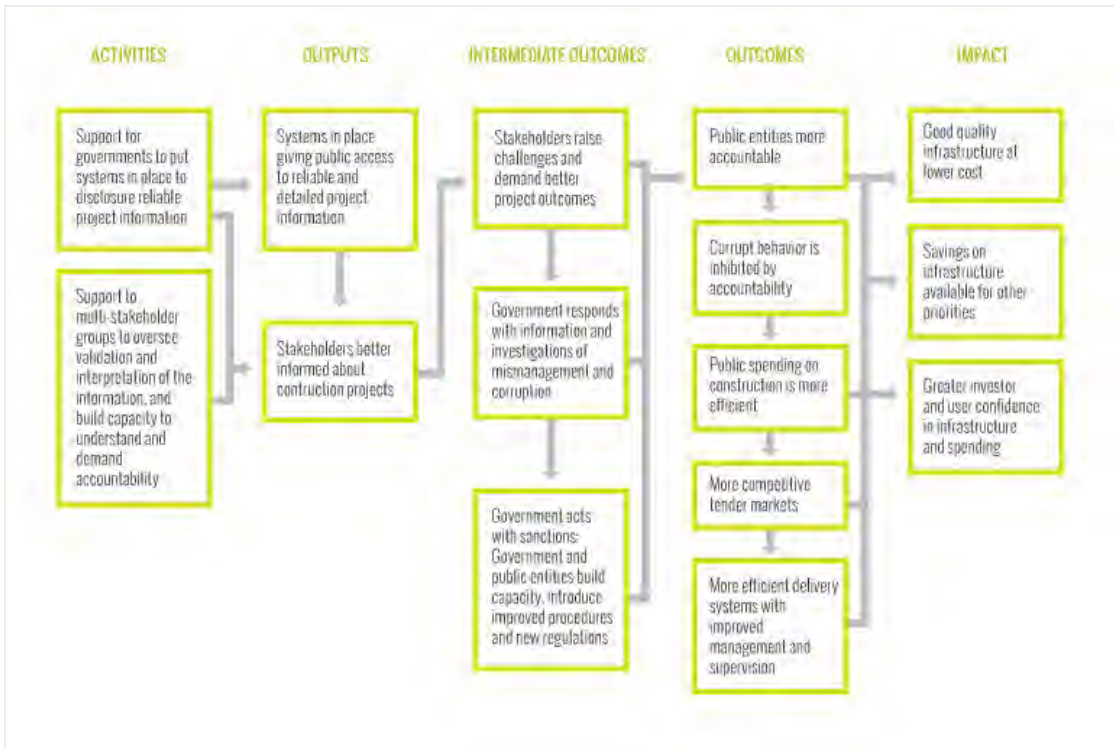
ACTIVITIES

Support for governments to put systems in place to disclosure reliable project information

Support to multi-stakeholder groups to oversee validation and interpretation of the information, and build capacity to understand and demand accountability

OUTPUTS

Systems in place giving public access to reliable and detailed project information

Stakeholders better informed about contruction projects

INTERMEDIATE OUTCOMES

Stakeholders raise challenges and demand better project outcomes

Government responds with information and investigations of mismanagement and corruption

Government acts with sanctions; Government and public entities build capacity, introduce improved procedures and new regulations

OUTCOMES

Public entities more accountable

Currupt behavior is inhibited by accountability

Public spending on construction is more efficient

More competitive tender markets

More efficient delivery systems with improved management and supervision

IMPACT

Good quality infrastructure at lower cost

Savings on infrastructure available for other priorities

Greater investor and user confidence in infrastructure and spending